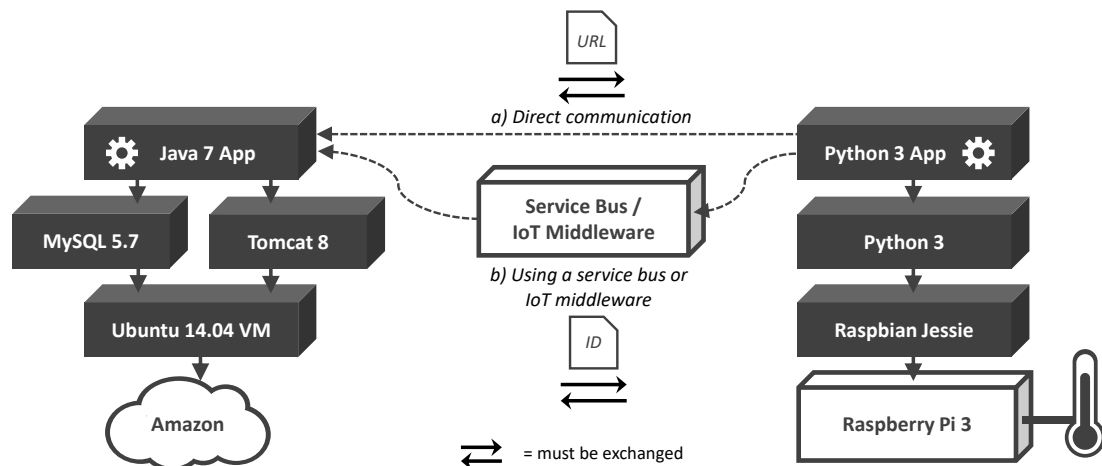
URL

a) Direct communication

Java 7 App

MySQL 5.7

Tomcat 8

Ubuntu 14.04 VM

Amazon

Service Bus / IoT Middleware

b) Using a service bus or IoT middleware

ID

= must be exchanged

Python 3 App

Python 3

Raspbian Jessie

Raspberry Pi 3